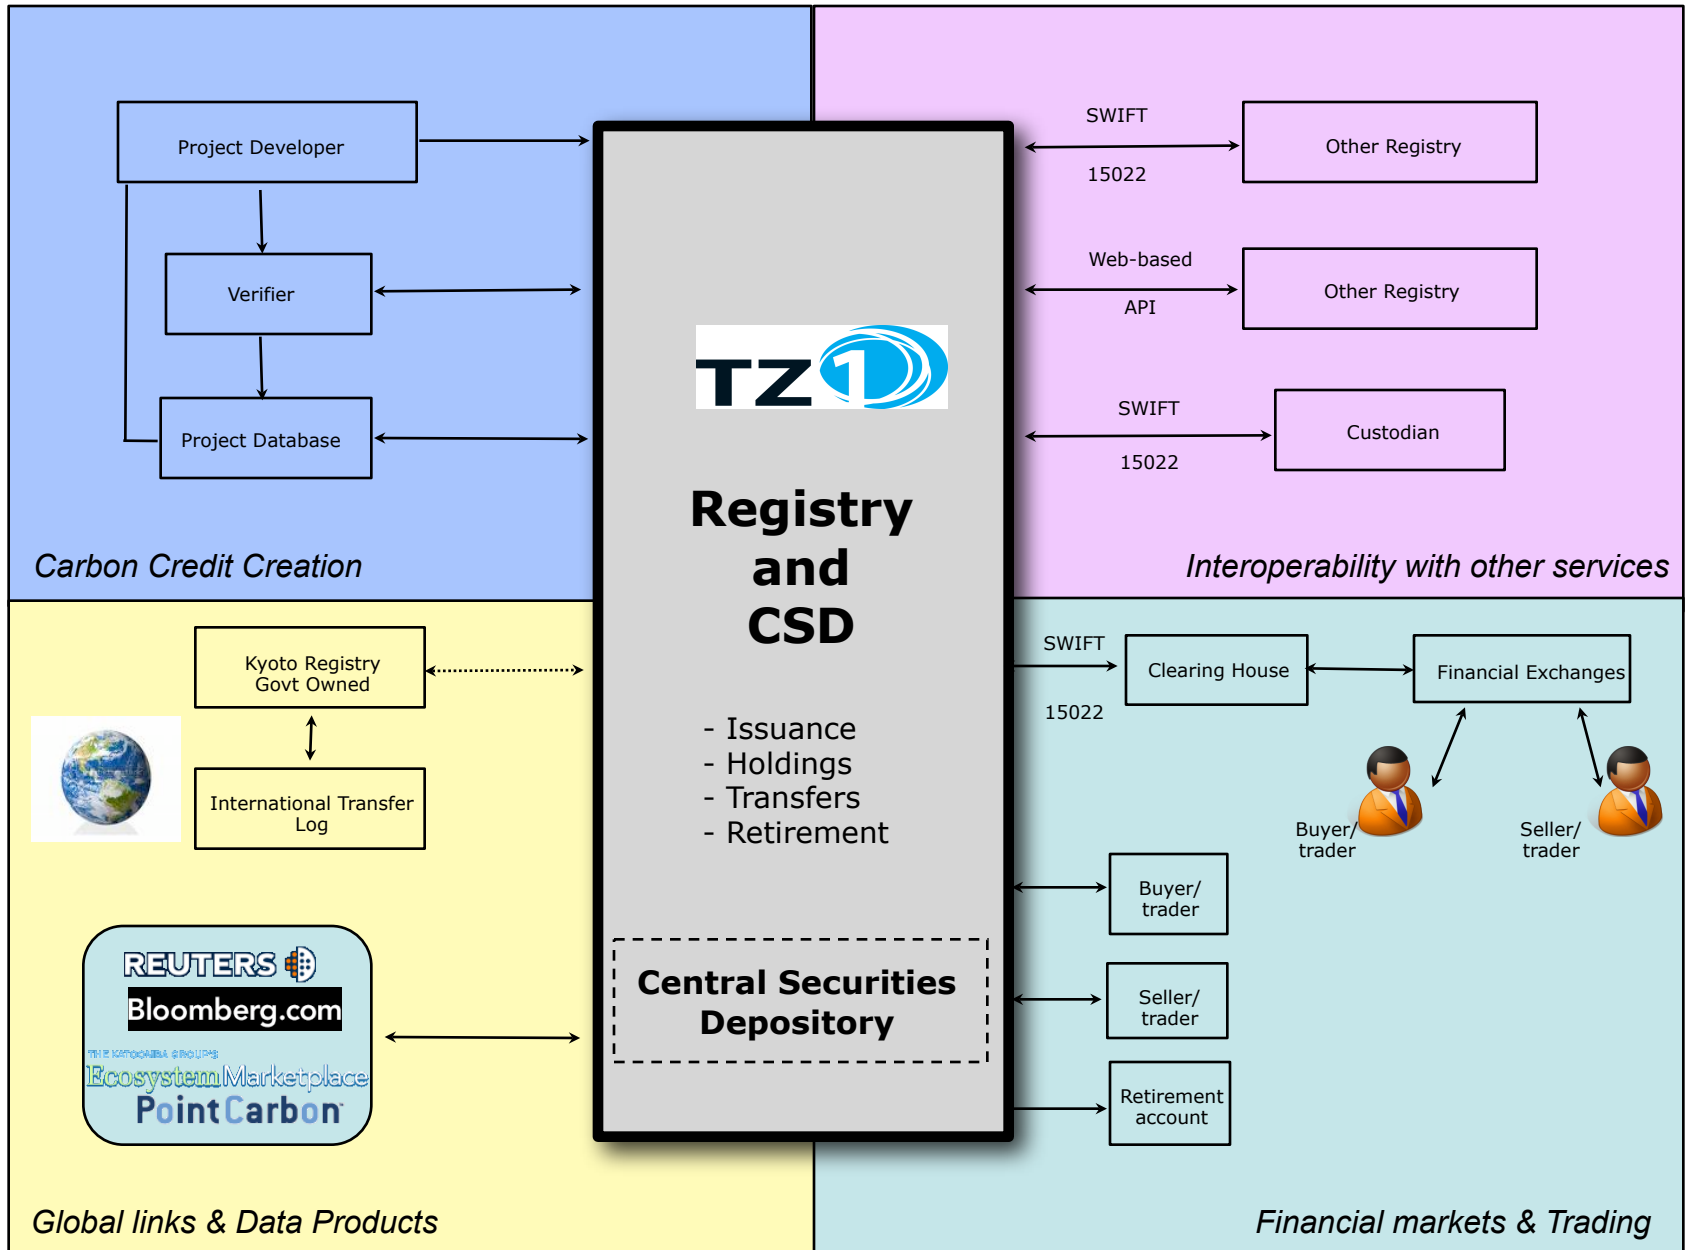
Project Developer

Verifier

Project Database

Carbon Credit Creation

SWIFT
15022
Other Registry

Web-based
API
Other Registry

SWIFT
15022
Custodian

Interoperability with other services

TZ1

Registry and CSD

- Issuance
- Holdings
- Transfers
- Retirement

Central Securities Depository

Kyoto Registry Govt Owned

International Transfer Log

REUTERS
Bloomberg.com
THE KATOOMBA GROUP'S
EcosystemMarketplace
PointCarbon

Global links & Data Products

SWIFT
15022
Clearing House
Financial Exchanges

Buyer/ trader
Seller/ trader

Buyer/ trader
Seller/ trader
Retirement account

Financial markets & Trading